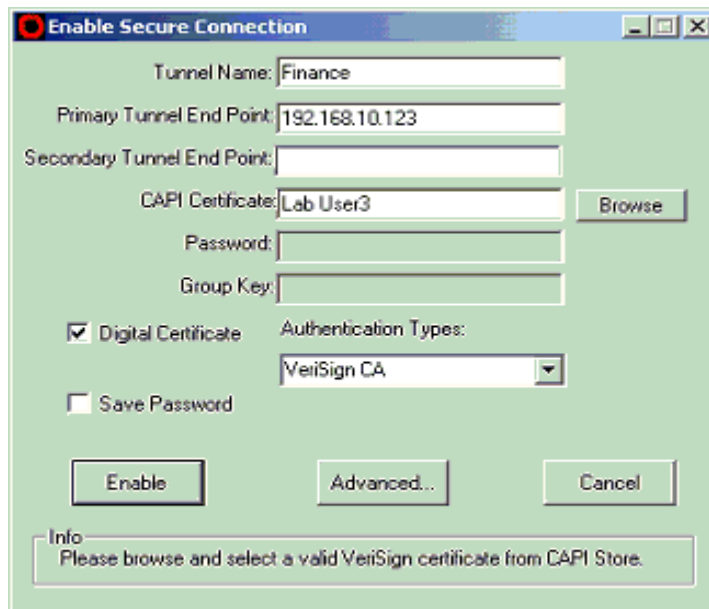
Enable Secure Connection

Tunnel Name: Finance

Primary Tunnel End Point: 192.168.10.123

Secondary Tunnel End Point:

CAPI Certificate: Lab User3

Browse

Password:

Group Key:

Digital Certificate

Authentication Types:

VeriSign CA

Save Password

Enable

Advanced...

Cancel

Info

Please browse and select a valid VeriSign certificate from CAPI Store.